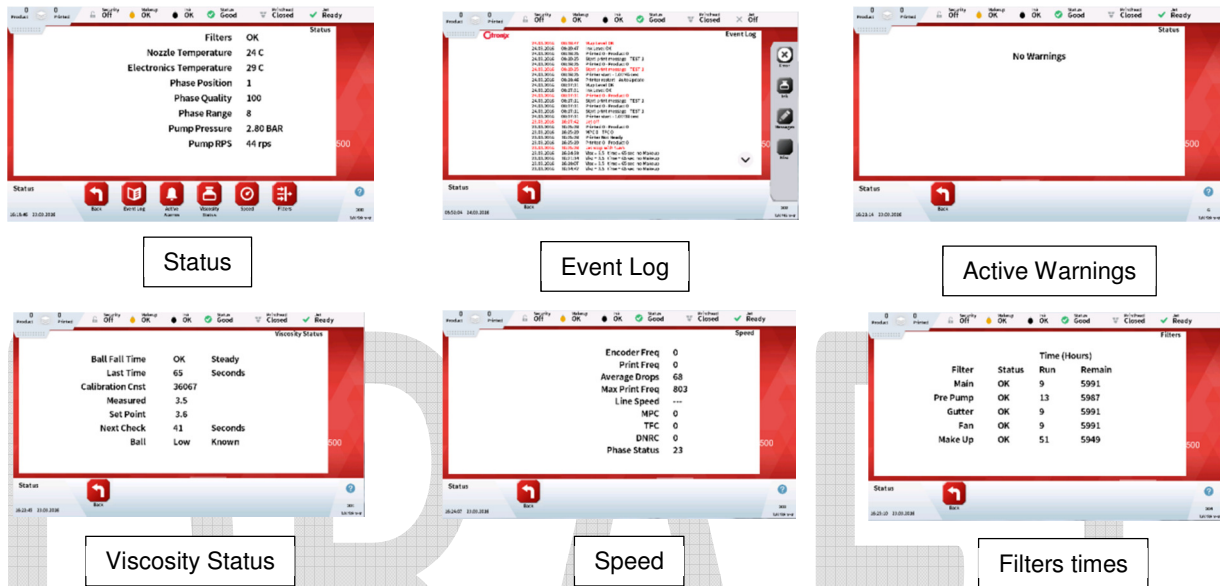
0 Product 0 Printed Security Off Makeup OK Ink OK Status Good Printhead Closed Jet Ready

Status

Filters OK
Nozzle Temperature 24 C
Electronics Temperature 29 C
Phase Position 1
Phase Quality 100
Phase Range 8
Pump Pressure 2.80 BAR
Pump RPS 44 rps

Status

Back Event Log Active Alarms Viscosity Status Speed Filters

Status

0 Product 0 Printed Security Off Makeup OK Ink OK Status Good Printhead Closed Jet Off

Citronix Event Log

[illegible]

Status

Back

Event Log

0 Product 0 Printed Security Off Makeup OK Ink OK Status Good Printhead Closed Jet Ready

Status

No Warnings

Status

Back

Active Warnings

0 Product 0 Printed Security Off Makeup OK Ink OK Status Good Printhead Closed Jet Ready

Viscosity Status

| | | |
|---|---|---|
| Ball Fall Time | OK | Steady |
| Last Time | 65 | Seconds |
| Calibration Cnst | 36067 | |
| Measured | 3.5 | |
| Set Point | 3.6 | |
| Next Check | 41 | Seconds |
| Ball | Low | Known |

Status

Back

Viscosity Status

0 Product 0 Printed Security Off Makeup OK Ink OK Status Good Printhead Closed Jet Ready

Speed

Encoder Freq 0
Print Freq 0
Average Drops 68
Max Print Freq 803
Line Speed ---
MPC 0
TFC 0
DNRC 0
Phase Status 23

Status

Back

Speed

0 Product 0 Printed Security Off Makeup OK Ink OK Status Good Printhead Closed Jet Ready

Filters

Time (Hours)

| Filter | Status | Run | Remain |
|---|---|---|---|
| Main | OK | 9 | 5991 |
| Pre Pump | OK | 13 | 5987 |
| Gutter | OK | 9 | 5991 |
| Fan | OK | 9 | 5991 |
| Make Up | OK | 51 | 5949 |

Status

Back

Filters times